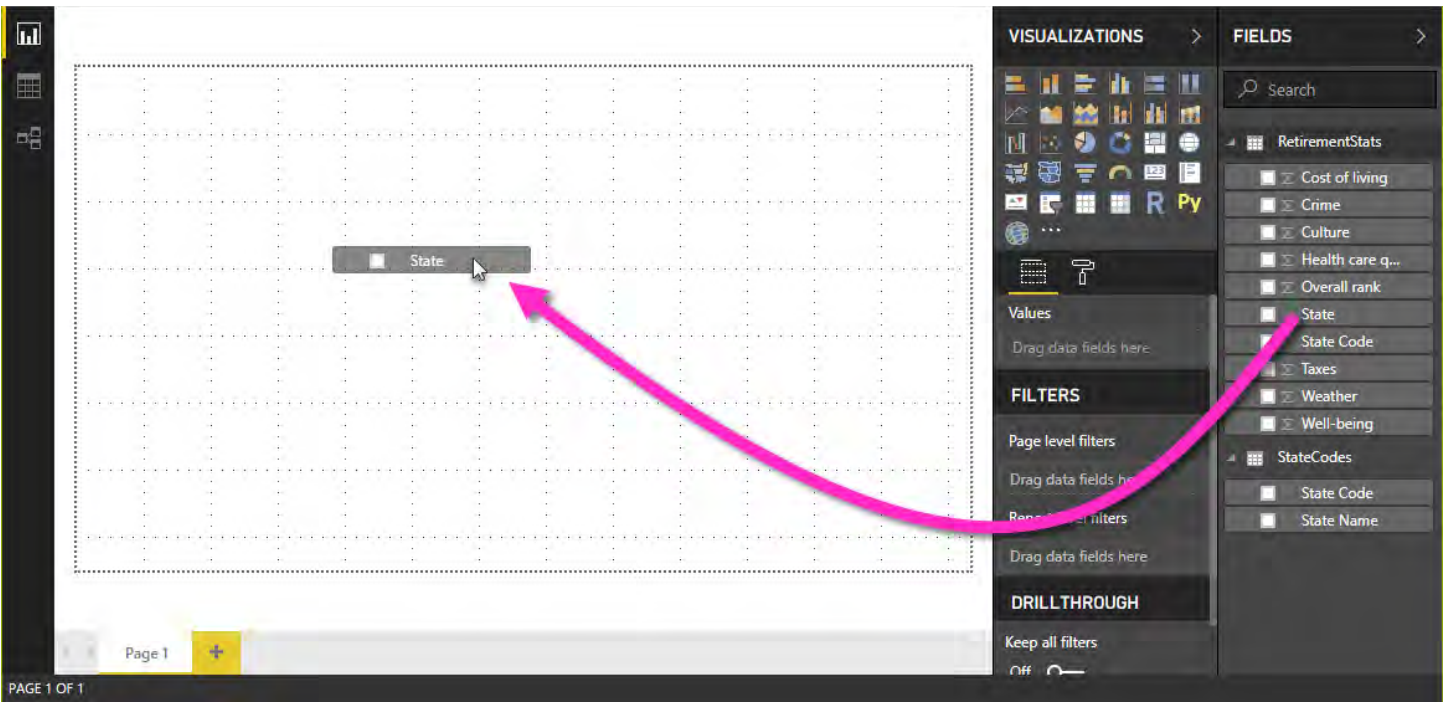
State

VISUALIZATIONS

R Py

...

Values

Drag data fields here

FILTERS

Page level filters

Drag data fields he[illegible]

Rep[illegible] filters

Drag data fields here

DRILLTHROUGH

Keep all filters

Off

FIELDS

Search

RetirementStats

Cost of living

Crime

Culture

Health care q...

Overall rank

State

State Code

Taxes

Weather

Well-being

StateCodes

State Code

State Name

Page 1

+

PAGE 1 OF 1